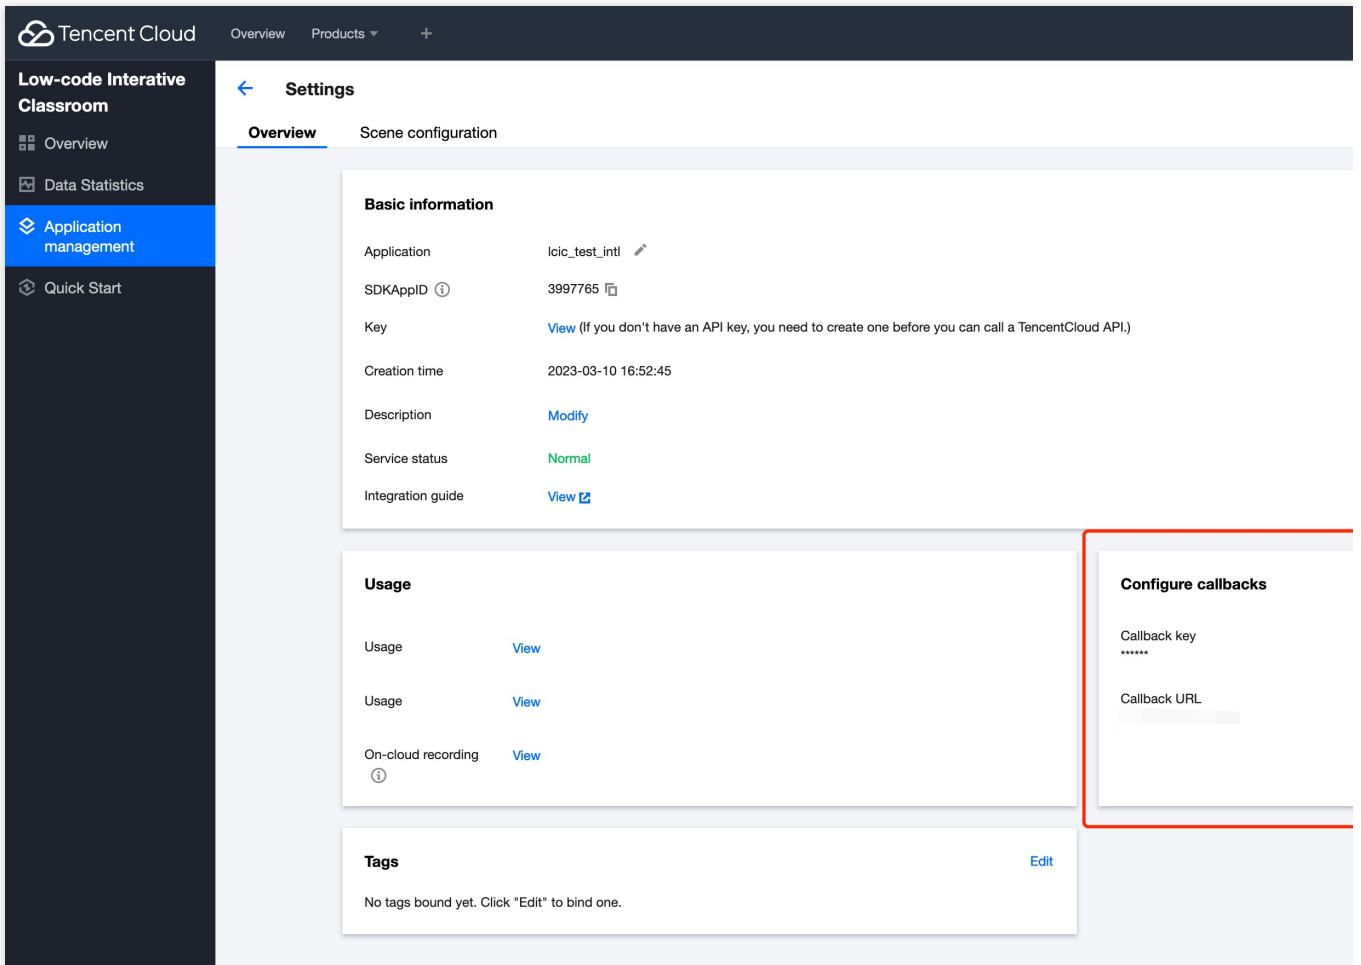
Tencent Cloud Overview Products +

Low-code Interative Classroom

Overview

Data Statistics

Application management

Quick Start

Settings

Overview Scene configuration

Basic information

Application lcic_test_intl

SDKAppID 3997765

Key View (If you don't have an API key, you need to create one before you can call a TencentCloud API.)

Creation time 2023-03-10 16:52:45

Description Modify

Service status Normal

Integration guide View

Usage

Usage View

Usage View

On-cloud recording View

Configure callbacks

Callback key
******

Callback URL

Tags Edit

No tags bound yet. Click "Edit" to bind one.